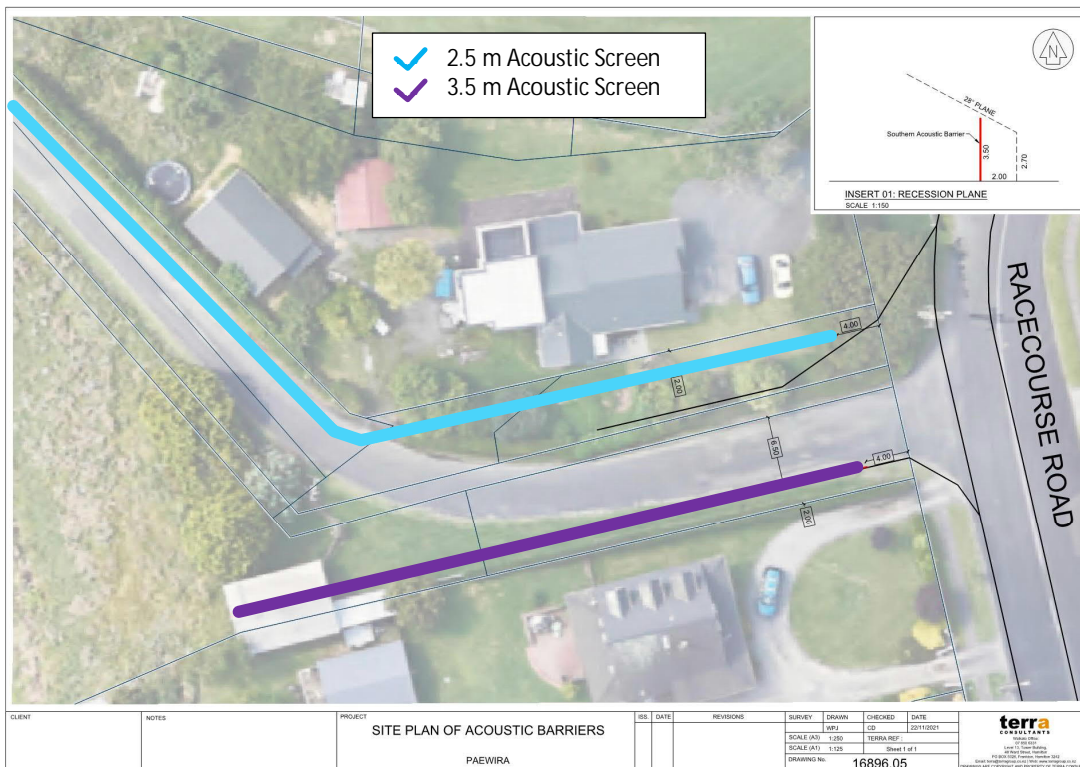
2.5 m Acoustic Screen
3.5 m Acoustic Screen

N

28° PLANE
Southern Acoustic Barrier
3.50
2.70
2.00

INSERT 01: RECESSION PLANE
SCALE 1:150

RACECOURSE ROAD

4.00
2.00
6.50
4.00
2.00

CLIENT

NOTES

PROJECT
SITE PLAN OF ACOUSTIC BARRIERS

PAEWIRA

| ISS. | DATE | REVISIONS |
|---|---|---|

| SURVEY | DRAWN | CHECKED | DATE |
|---|---|---|---|
| | WPJ | CD | 22/11/2021 |
| SCALE (A3) | 1:250 | TERRA REF : | |
| SCALE (A1) | 1:125 | Sheet 1 of 1 | |
| DRAWING No. | 16896.05 | | |

terra
CONSULTANTS
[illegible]